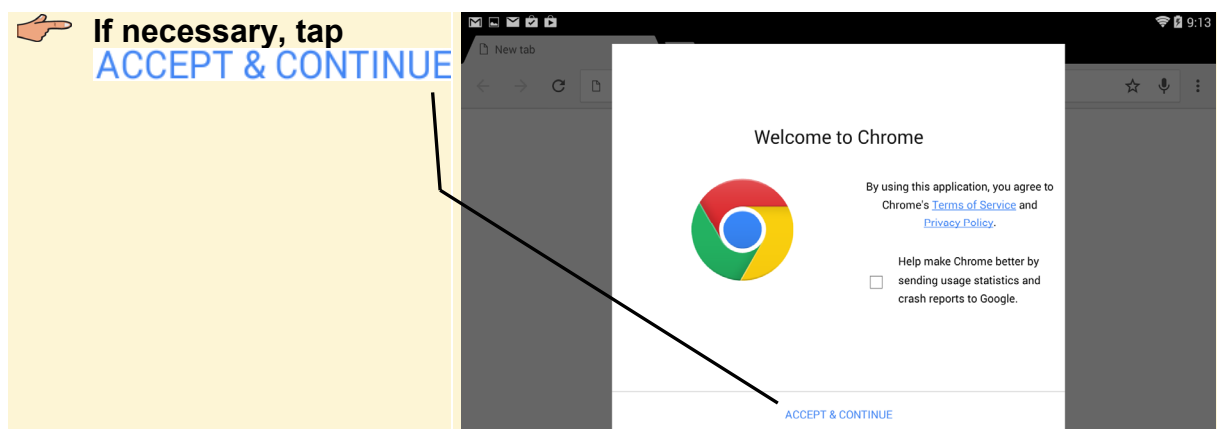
If necessary, tap
ACCEPT & CONTINUE

9:13

New tab

Welcome to Chrome

By using this application, you agree to Chrome's Terms of Service and Privacy Policy.

Help make Chrome better by sending usage statistics and crash reports to Google.

ACCEPT & CONTINUE